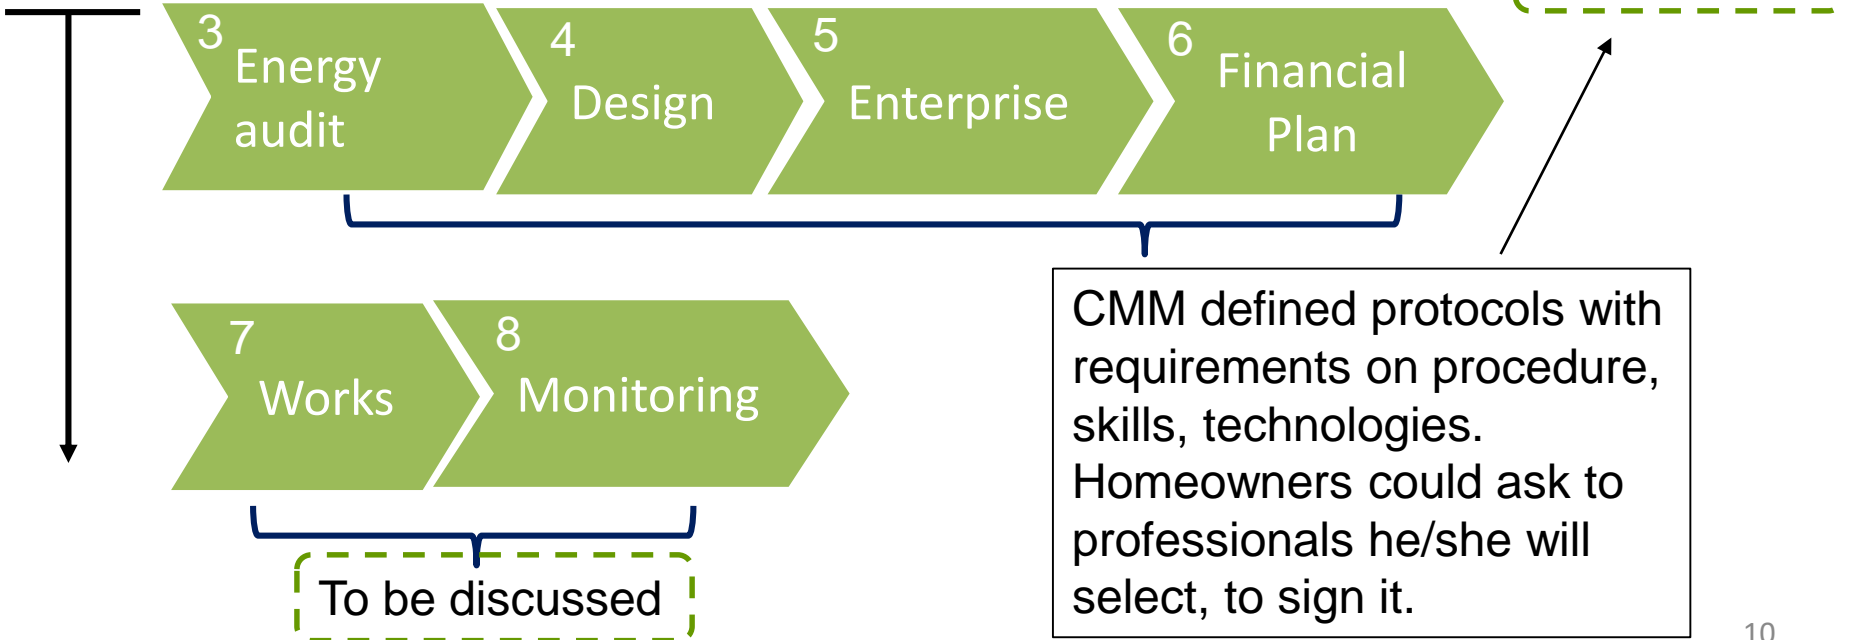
3 Energy audit

4 Design

5 Enterprise

6 Financial Plan

7 Works

8 Monitoring

To be discussed

CMM defined protocols with requirements on procedure, skills, technologies. Homeowners could ask to professionals he/she will select, to sign it.

10